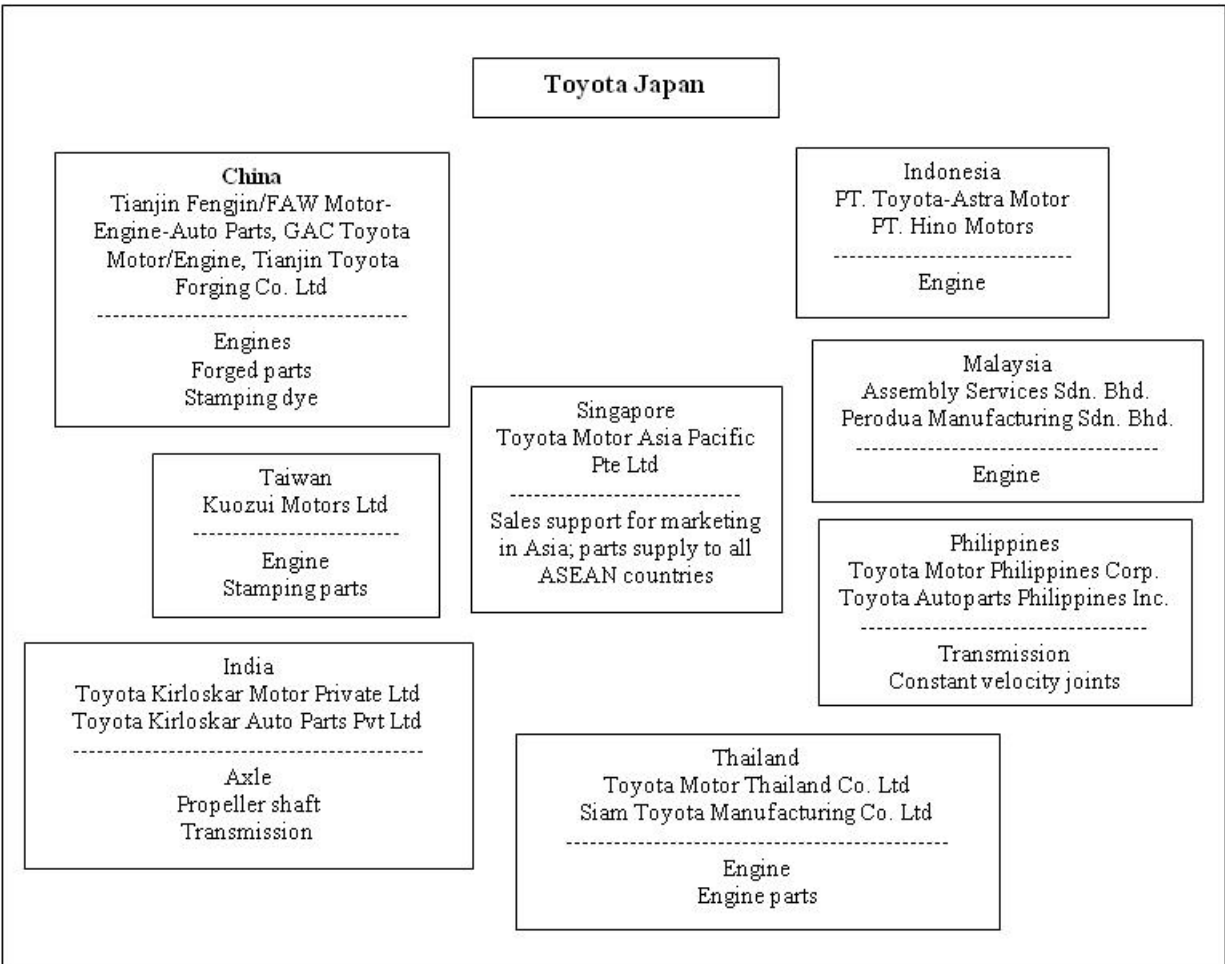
Toyota Japan

China
Tianjin Fengjin/FAW Motor-Engine-Auto Parts, GAC Toyota Motor/Engine, Tianjin Toyota Forging Co. Ltd
-----------------------------------------
Engines
Forged parts
Stamping dye

Indonesia
PT. Toyota-Astra Motor
PT. Hino Motors
-----------------------------
Engine

Malaysia
Assembly Services Sdn. Bhd.
Perodua Manufacturing Sdn. Bhd.
-------------------------------------
Engine

Singapore
Toyota Motor Asia Pacific Pte Ltd
----------------------------
Sales support for marketing in Asia; parts supply to all ASEAN countries

Taiwan
Kuozui Motors Ltd
-------------------------
Engine
Stamping parts

Philippines
Toyota Motor Philippines Corp.
Toyota Autoparts Philippines Inc.
-----------------------------------
Transmission
Constant velocity joints

India
Toyota Kirloskar Motor Private Ltd
Toyota Kirloskar Auto Parts Pvt Ltd
-------------------------------------------
Axle
Propeller shaft
Transmission

Thailand
Toyota Motor Thailand Co. Ltd
Siam Toyota Manufacturing Co. Ltd
---------------------------------------------
Engine
Engine parts